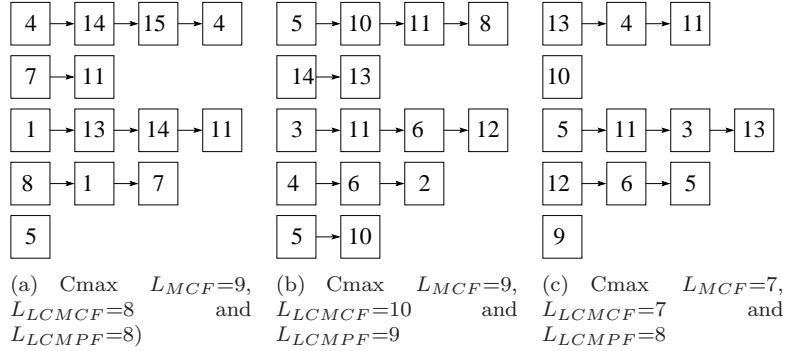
4 14 15 4
7 11
1 13 14 11
8 1 7
5

(a) Cmax $L_{MCF}$=9, $L_{LCMCF}$=8 and $L_{LCMPF}$=8)

5 10 11 8
14 13
3 11 6 12
4 6 2
5 10

(b) Cmax $L_{MCF}$=9, $L_{LCMCF}$=10 and $L_{LCMPF}$=9

13 4 11
10
5 11 3 13
12 6 5
9

(c) Cmax $L_{MCF}$=7, $L_{LCMCF}$=7 and $L_{LCMPF}$=8